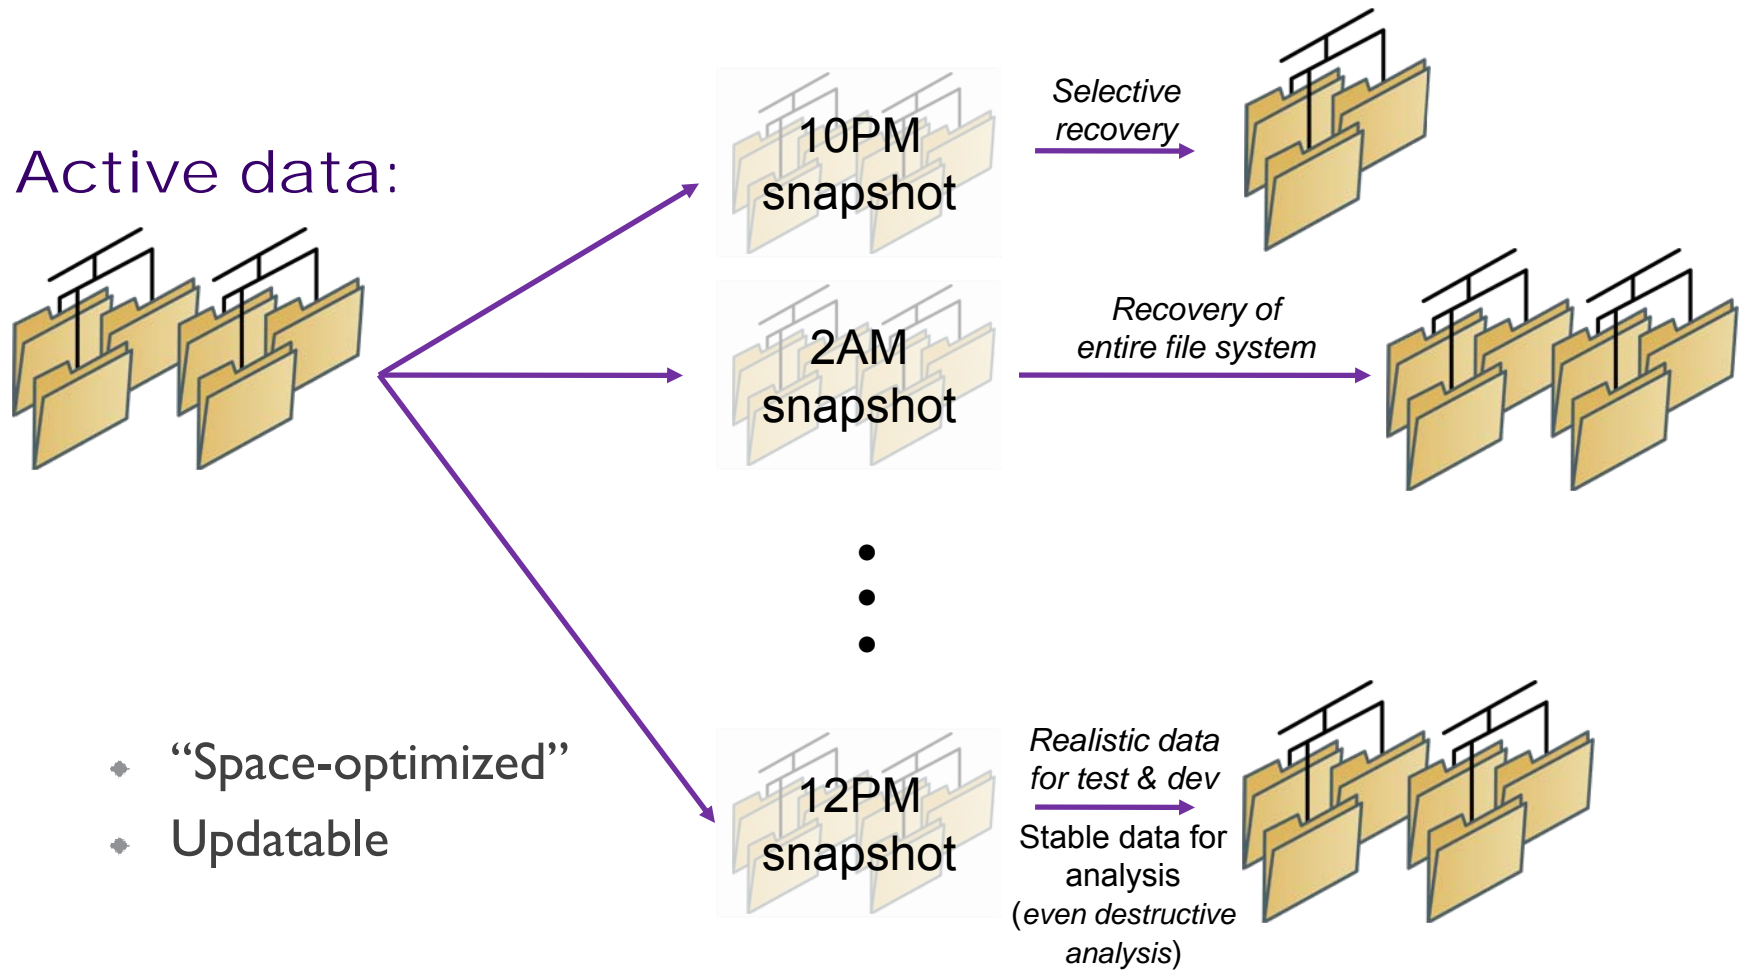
Active data:

10PM snapshot

Selective recovery

2AM snapshot

Recovery of entire file system

•
•
•

12PM snapshot

Realistic data for test & dev

Stable data for analysis (even destructive analysis)

“Space-optimized”

Updatable